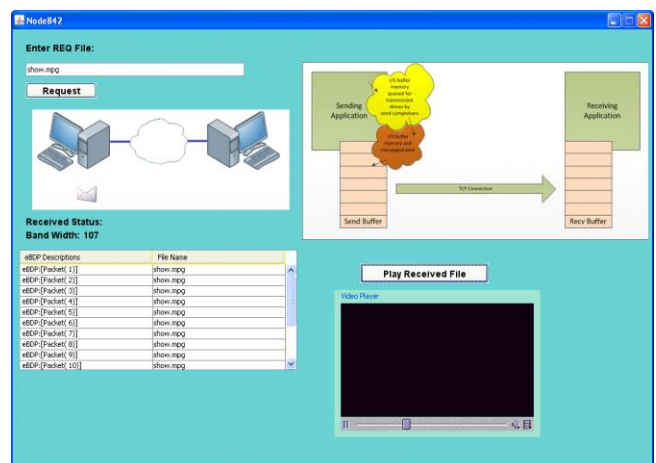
Node842

Enter REQ File:

show.mpg

Request

Received Status:
Band Width: 107

| eBDP Descriptions | File Name |
|---|---|
| eBDP:[Packet( 1)] | show.mpg |
| eBDP:[Packet( 2)] | show.mpg |
| eBDP:[Packet( 3)] | show.mpg |
| eBDP:[Packet( 4)] | show.mpg |
| eBDP:[Packet( 5)] | show.mpg |
| eBDP:[Packet( 6)] | show.mpg |
| eBDP:[Packet( 7)] | show.mpg |
| eBDP:[Packet( 8)] | show.mpg |
| eBDP:[Packet( 9)] | show.mpg |
| eBDP:[Packet( 10)] | show.mpg |

Sending Application

I/O buffer memory queued for transmission driven by send completions

I/O buffer memory and overlapped post

Receiving Application

TCP Connection

Send Buffer

Recv Buffer

Play Received File

Video Player